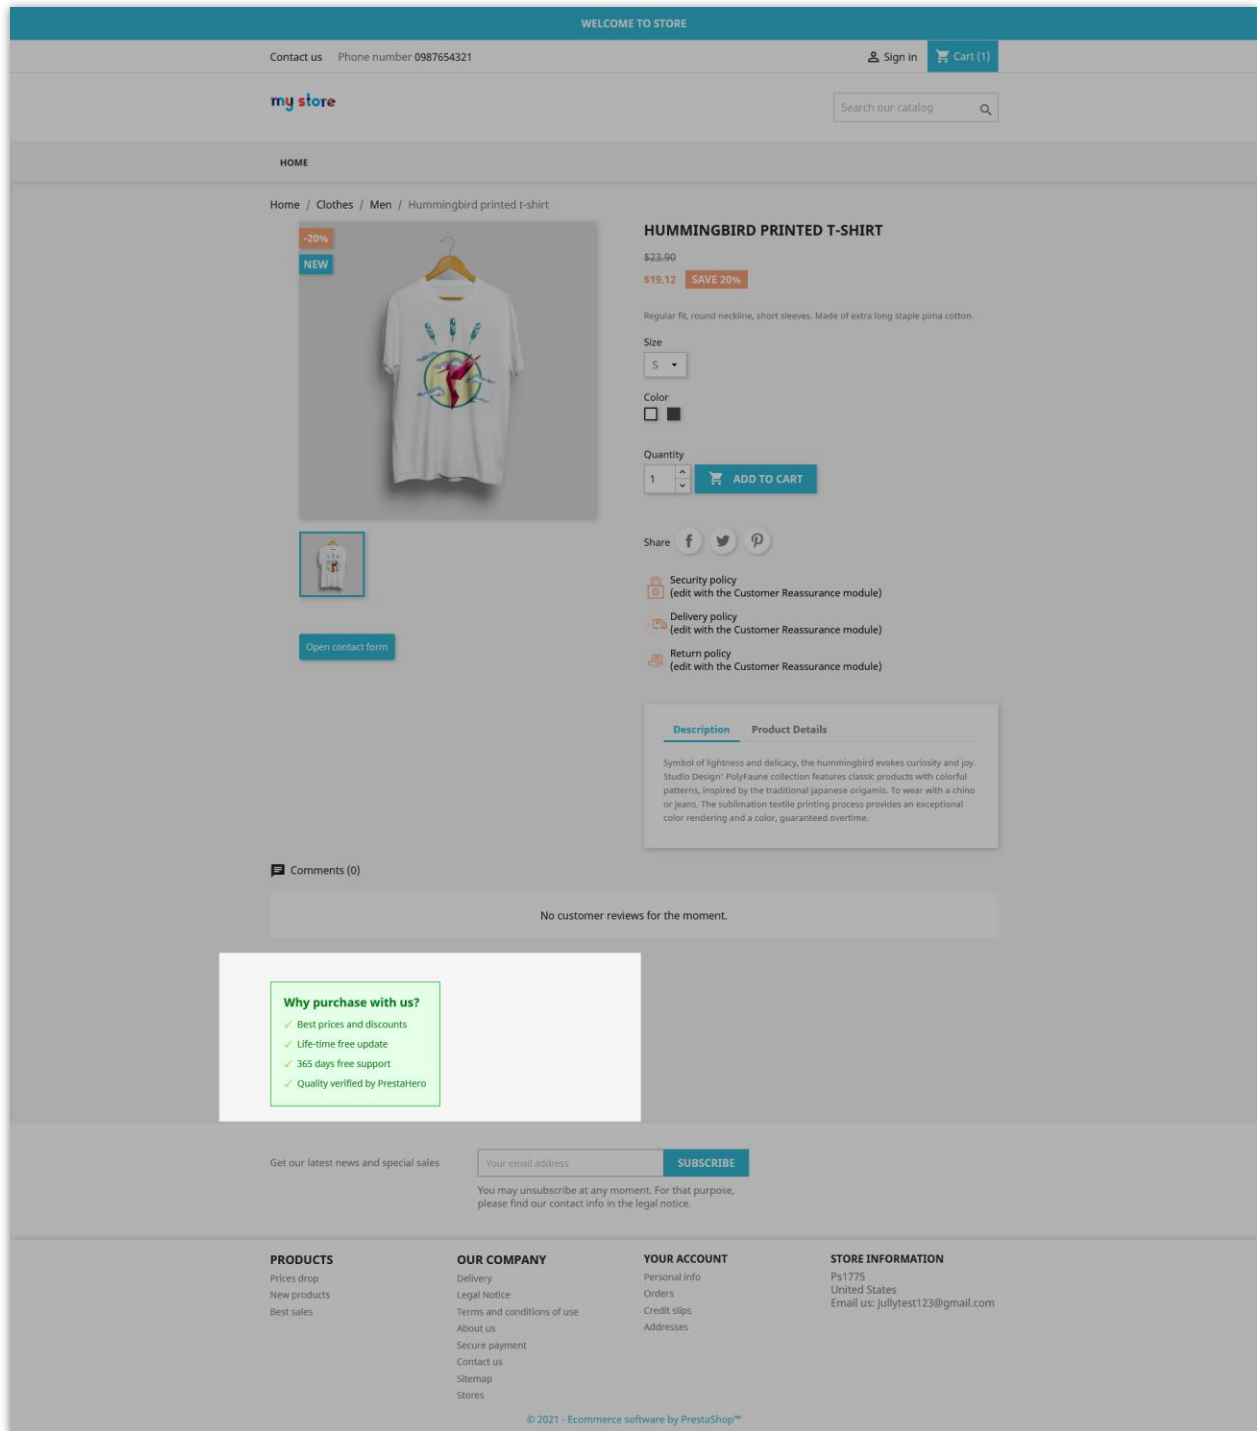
WELCOME TO STORE

Contact us Phone number 0987654321

Sign in Cart (1)

my store

Search our catalog

HOME

Home / Clothes / Men / Hummingbird printed t-shirt

-20%

NEW

Open contact form

HUMMINGBIRD PRINTED T-SHIRT

$23.90

$19.12 SAVE 20%

Regular fit, round neckline, short sleeves. Made of extra long staple pima cotton.

Size

S

Color

Quantity

1

ADD TO CART

Share

Security policy
(edit with the Customer Reassurance module)

Delivery policy
(edit with the Customer Reassurance module)

Return policy
(edit with the Customer Reassurance module)

Description Product Details

Symbol of lightness and delicacy, the hummingbird evokes curiosity and joy. Studio Design' PolyFaune collection features classic products with colorful patterns, inspired by the traditional japanese origamis. To wear with a chino or jeans. The sublimation textile printing process provides an exceptional color rendering and a color, guaranteed overtime.

Comments (0)

No customer reviews for the moment.

Why purchase with us?
✓ Best prices and discounts
✓ Life-time free update
✓ 365 days free support
✓ Quality verified by PrestaHero

Get our latest news and special sales

Your email address

SUBSCRIBE

You may unsubscribe at any moment. For that purpose, please find our contact info in the legal notice.

PRODUCTS
Prices drop
New products
Best sales

OUR COMPANY
Delivery
Legal Notice
Terms and conditions of use
About us
Secure payment
Contact us
Sitemap
Stores

YOUR ACCOUNT
Personal info
Orders
Credit slips
Addresses

STORE INFORMATION
Ps1775
United States
Email us: jullytest123@gmail.com

© 2021 - Ecommerce software by PrestaShop™